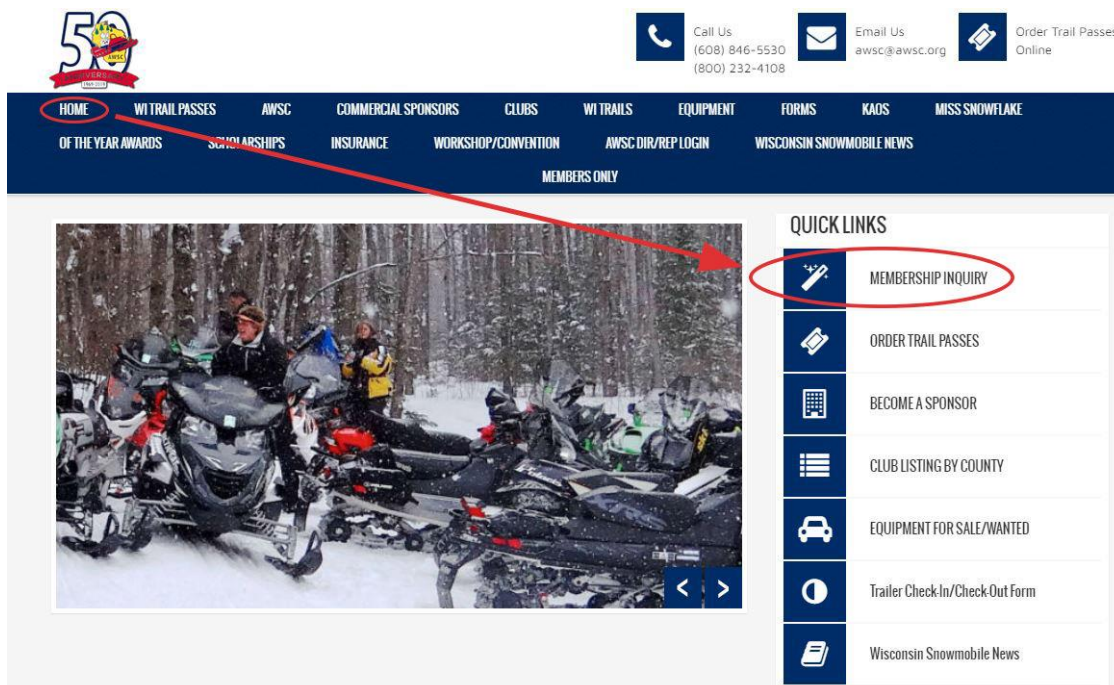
50
AWSC
ANNIVERSARY

Call Us
(608) 846-5530
(800) 232-4108

Email Us
awsc@awsc.org

Order Trail Passes
Online

HOME WI TRAIL PASSES AWSC COMMERCIAL SPONSORS CLUBS WI TRAILS EQUIPMENT FORMS KAOS MISS SNOWFLAKE OF THE YEAR AWARDS SCHOLARSHIPS INSURANCE WORKSHOP/CONVENTION AWSC DIR/REP LOGIN WISCONSIN SNOWMOBILE NEWS MEMBERS ONLY

QUICK LINKS

MEMBERSHIP INQUIRY

ORDER TRAIL PASSES

BECOME A SPONSOR

CLUB LISTING BY COUNTY

EQUIPMENT FOR SALE/WANTED

Trailer Check-In/Check-Out Form

Wisconsin Snowmobile News